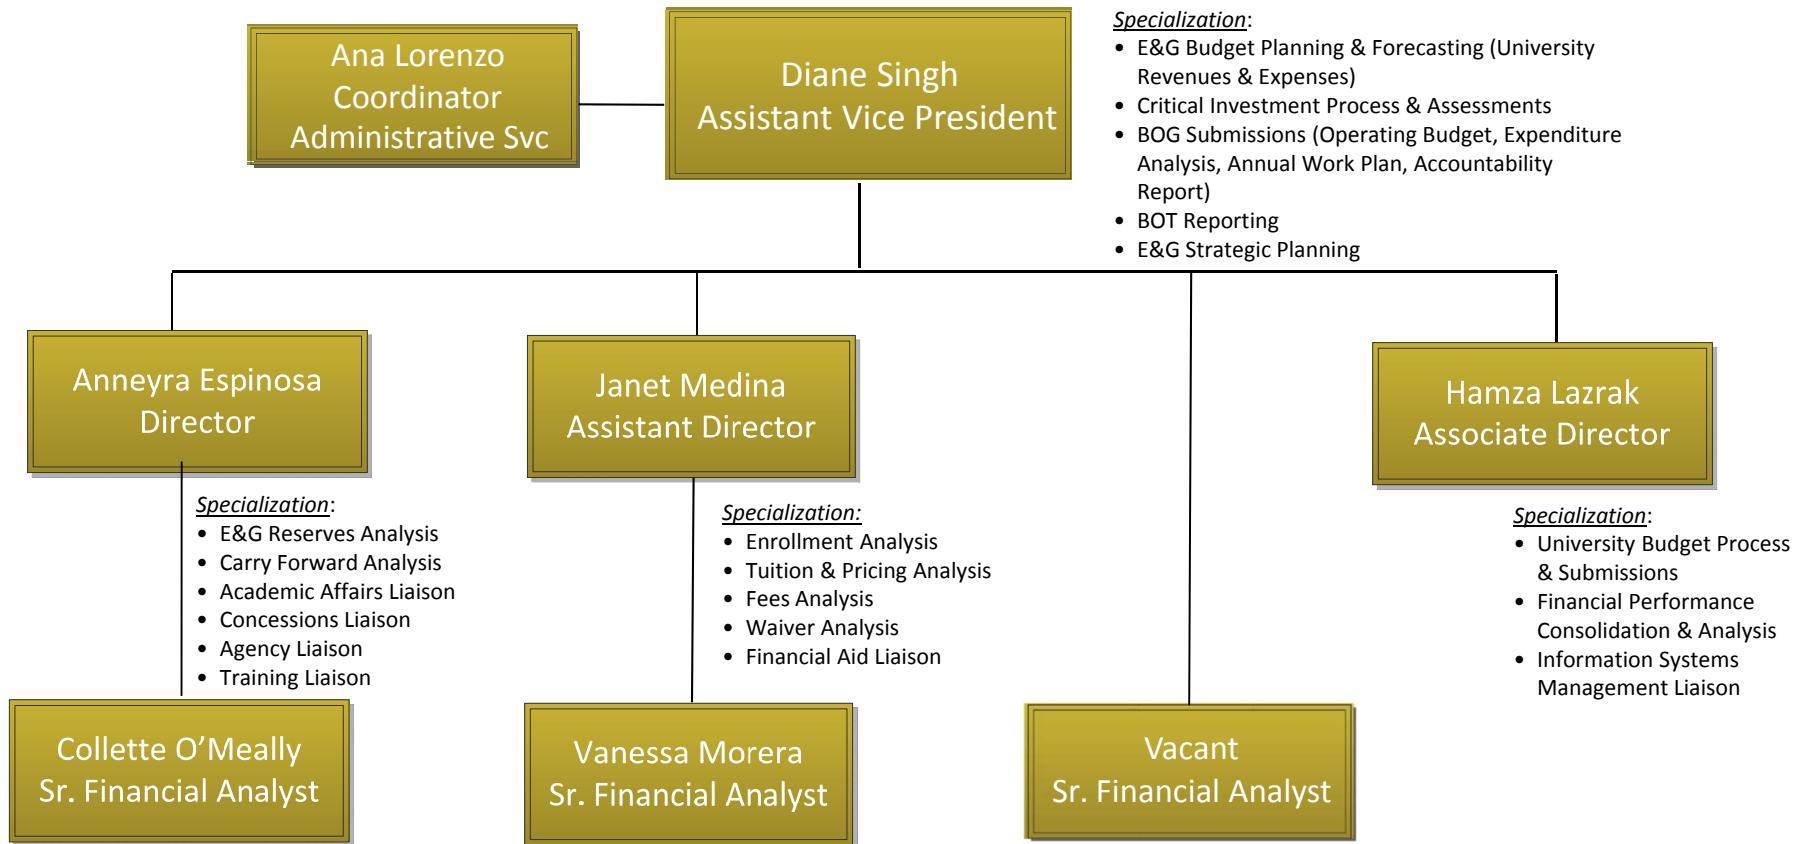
Ana Lorenzo
Coordinator
Administrative Svc

Diane Singh
Assistant Vice President

Specialization:
- E&G Budget Planning & Forecasting (University Revenues & Expenses)
- Critical Investment Process & Assessments
- BOG Submissions (Operating Budget, Expenditure Analysis, Annual Work Plan, Accountability Report)
- BOT Reporting
- E&G Strategic Planning

Anneyra Espinosa
Director

Specialization:
- E&G Reserves Analysis
- Carry Forward Analysis
- Academic Affairs Liaison
- Concessions Liaison
- Agency Liaison
- Training Liaison

Janet Medina
Assistant Director

Specialization:
- Enrollment Analysis
- Tuition & Pricing Analysis
- Fees Analysis
- Waiver Analysis
- Financial Aid Liaison

Hamza Lazrak
Associate Director

Specialization:
- University Budget Process & Submissions
- Financial Performance Consolidation & Analysis
- Information Systems Management Liaison

Collette O'Meally
Sr. Financial Analyst

Vanessa Morera
Sr. Financial Analyst

Vacant
Sr. Financial Analyst